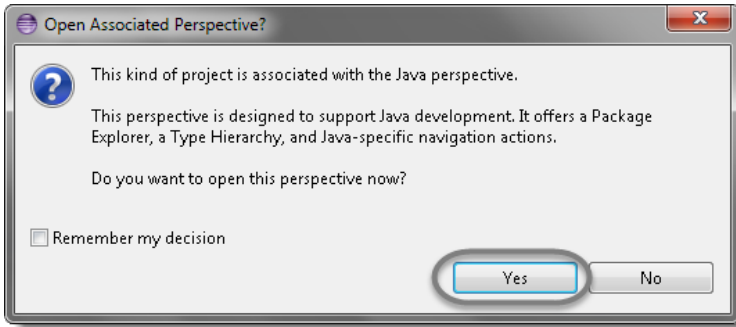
Open Associated Perspective?

This kind of project is associated with the Java perspective.

This perspective is designed to support Java development. It offers a Package Explorer, a Type Hierarchy, and Java-specific navigation actions.

Do you want to open this perspective now?

Remember my decision

Yes

No